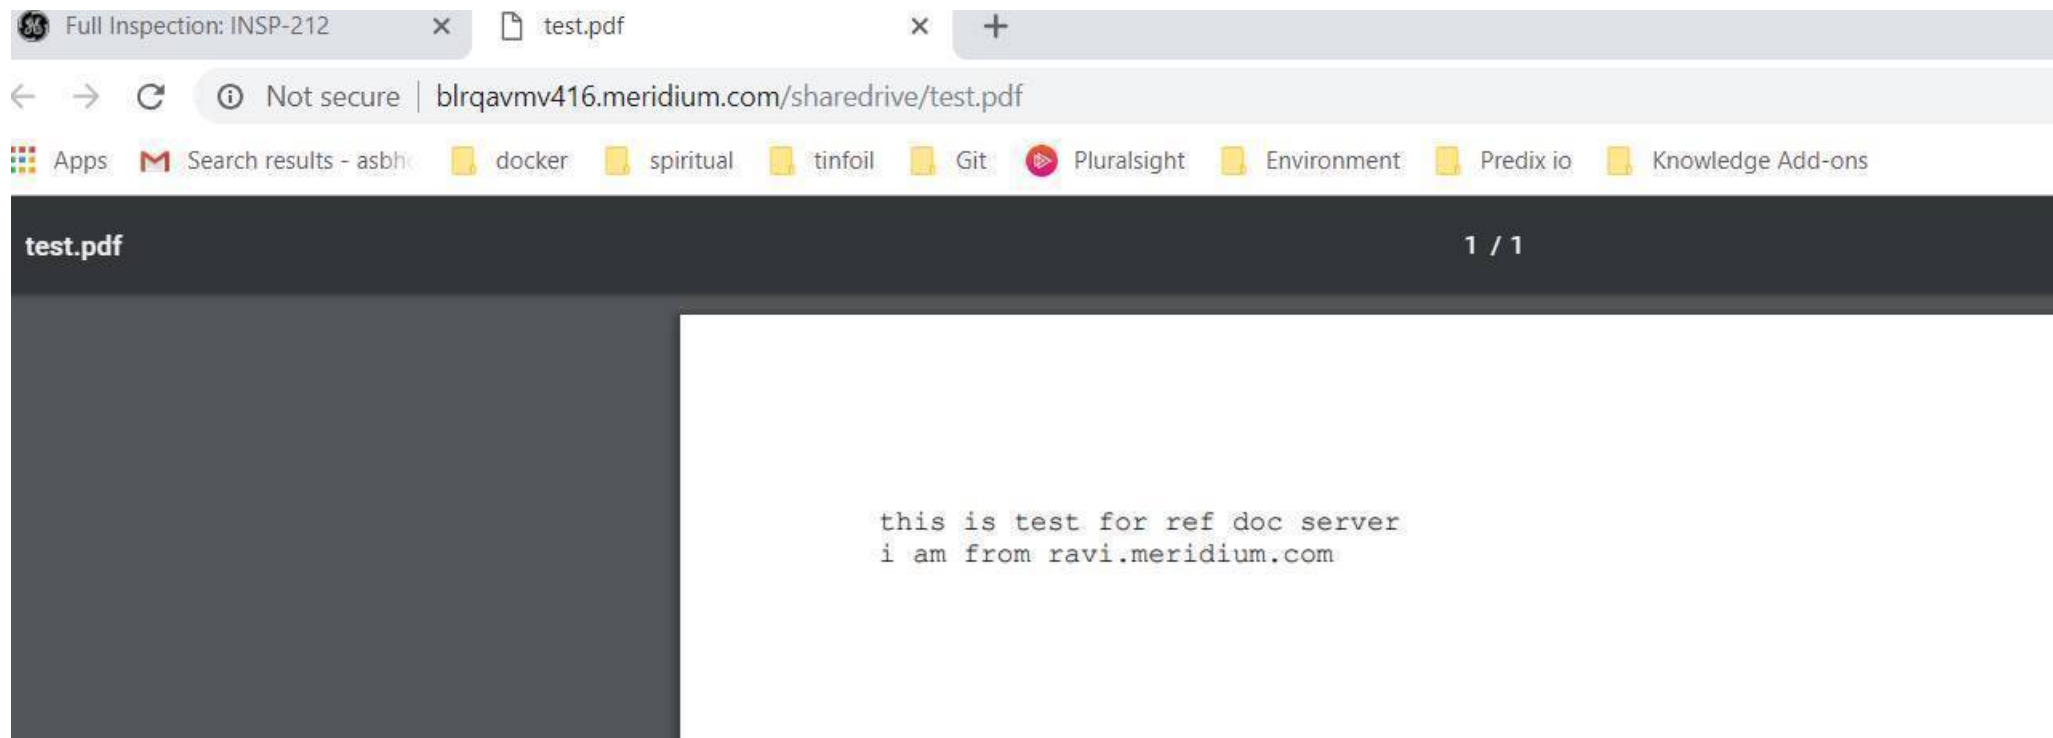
Full Inspection: INSP-212 ×
test.pdf ×
+

Not secure | blrqavmv416.meridium.com/sharedrive/test.pdf

Apps Search results - asbh docker spiritual tinfoil Git Pluralsight Environment Predix io Knowledge Add-ons

test.pdf

1 / 1

this is test for ref doc server
i am from ravi.meridium.com